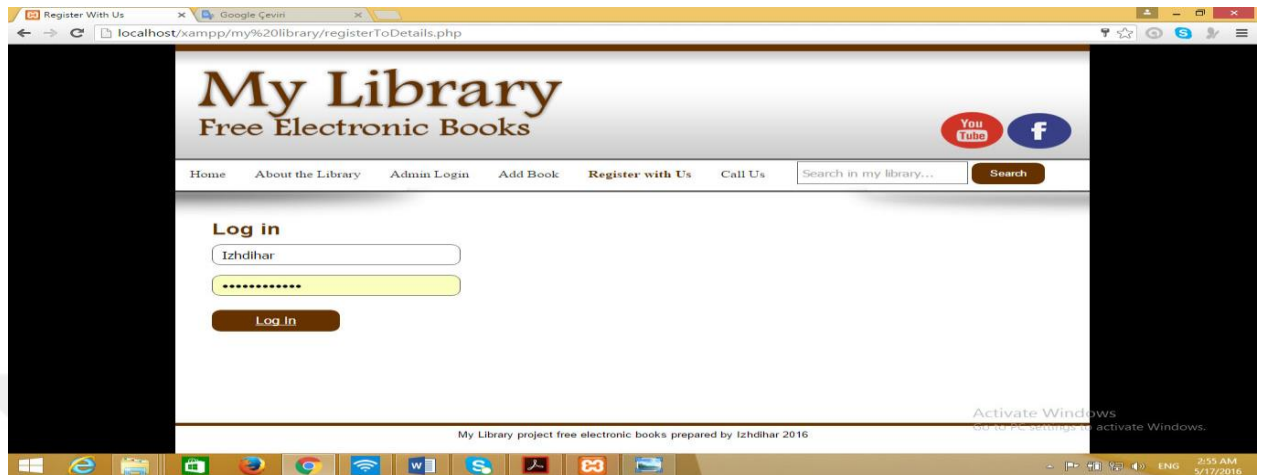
Register With Us
Google Çeviri
localhost/xampp/my%20library/registerToDetails.php

My Library
Free Electronic Books

You Tube
f

Home About the Library Admin Login Add Book Register with Us Call Us
Search in my library...
Search

Log in
Izhdihar
••••••••••••
Log In

Activate Windows
Go to PC settings to activate Windows.

My Library project free electronic books prepared by Izhdihar 2016

ENG 2:55 AM 5/17/2016